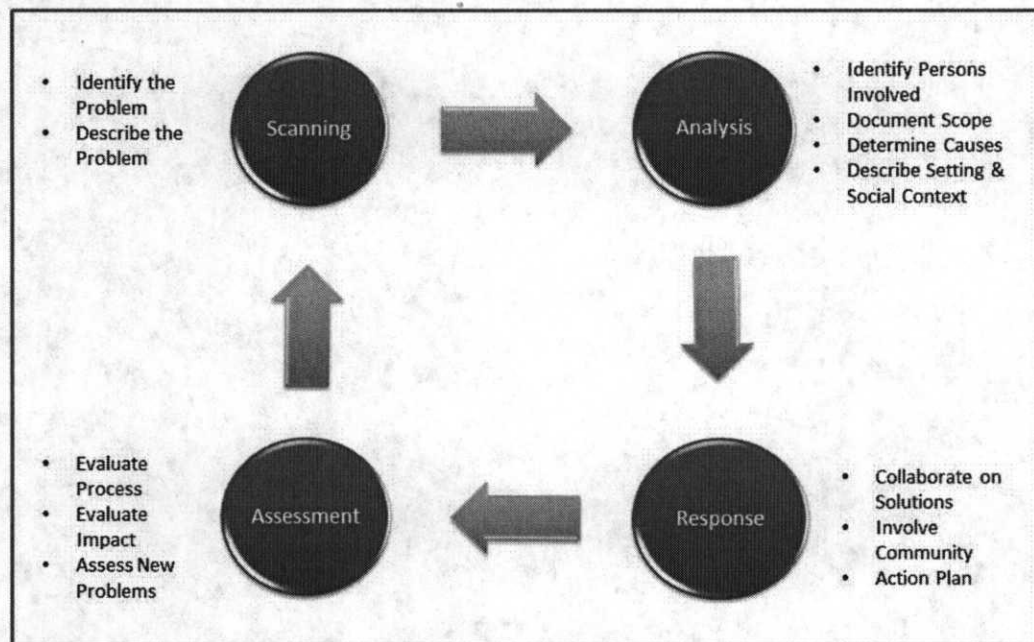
- Identify the Problem
- Describe the Problem

Scanning

Analysis

- Identify Persons Involved
- Document Scope
- Determine Causes
- Describe Setting & Social Context

- Evaluate Process
- Evaluate Impact
- Assess New Problems

Assessment

Response

- Collaborate on Solutions
- Involve Community
- Action Plan